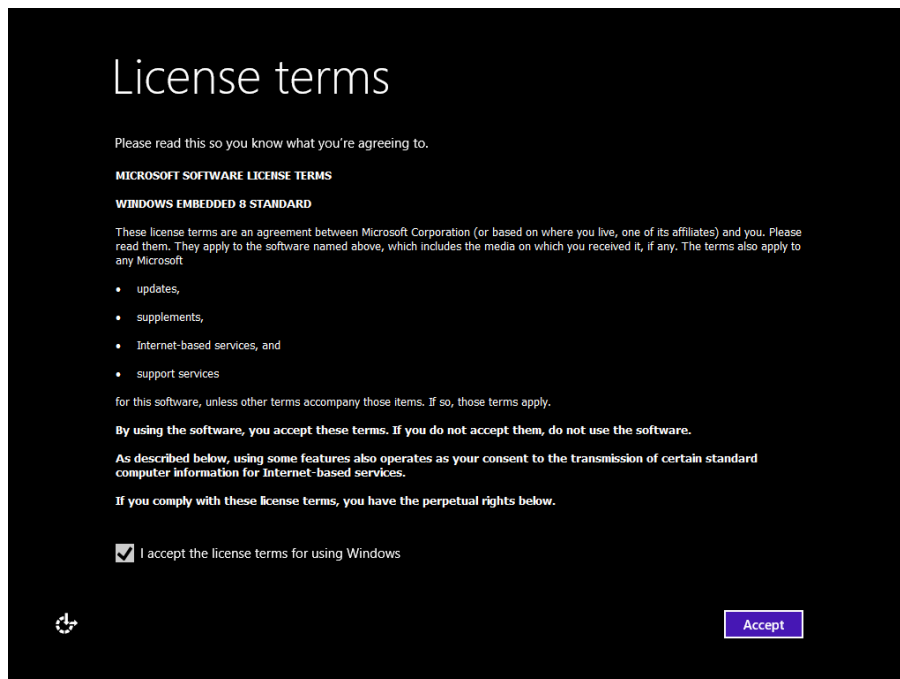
License terms

Please read this so you know what you're agreeing to.

MICROSOFT SOFTWARE LICENSE TERMS

WINDOWS EMBEDDED 8 STANDARD

These license terms are an agreement between Microsoft Corporation (or based on where you live, one of its affiliates) and you. Please read them. They apply to the software named above, which includes the media on which you received it, if any. The terms also apply to any Microsoft

• updates,

• supplements,

• Internet-based services, and

• support services

for this software, unless other terms accompany those items. If so, those terms apply.

By using the software, you accept these terms. If you do not accept them, do not use the software.

As described below, using some features also operates as your consent to the transmission of certain standard computer information for Internet-based services.

If you comply with these license terms, you have the perpetual rights below.

I accept the license terms for using Windows

Accept